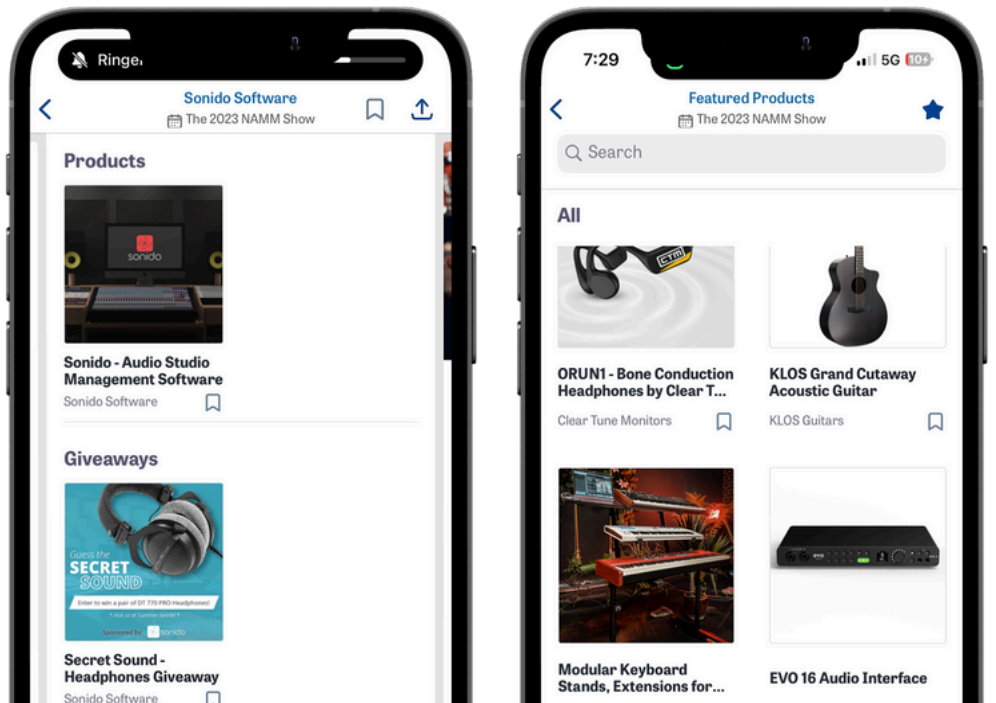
Ringer

Sonido Software
The 2023 NAMM Show

Products

sonido

Sonido - Audio Studio Management Software
Sonido Software

Giveaways

Guess the SECRET SOUND
Enter to win a pair of DT 770 PRO Headphones!
Sponsored by sonido

Secret Sound - Headphones Giveaway
Sonido Software

7:29
5G 10+

Featured Products
The 2023 NAMM Show

Search

All

ORUN1 - Bone Conduction Headphones by Clear T...
Clear Tune Monitors

KLOS Grand Cutaway Acoustic Guitar
KLOS Guitars

Modular Keyboard Stands, Extensions for...

EVO 16 Audio Interface